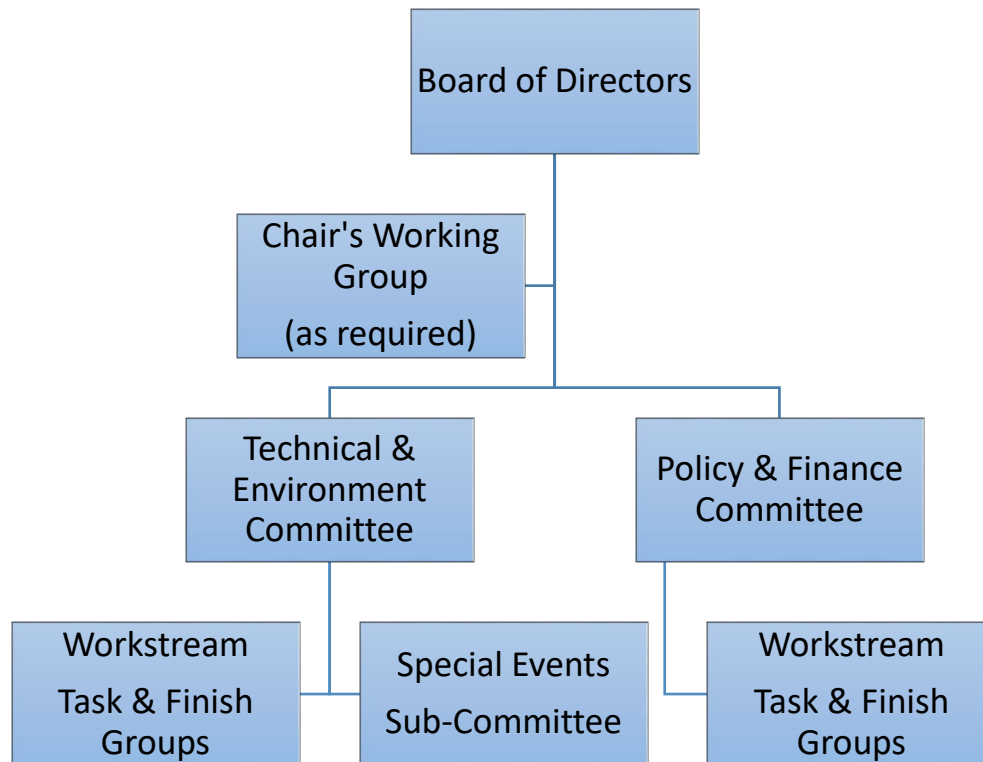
Board of Directors

Chair's Working Group
(as required)

Technical & Environment Committee

Policy & Finance Committee

Workstream
Task & Finish Groups

Special Events Sub-Committee

Workstream
Task & Finish Groups